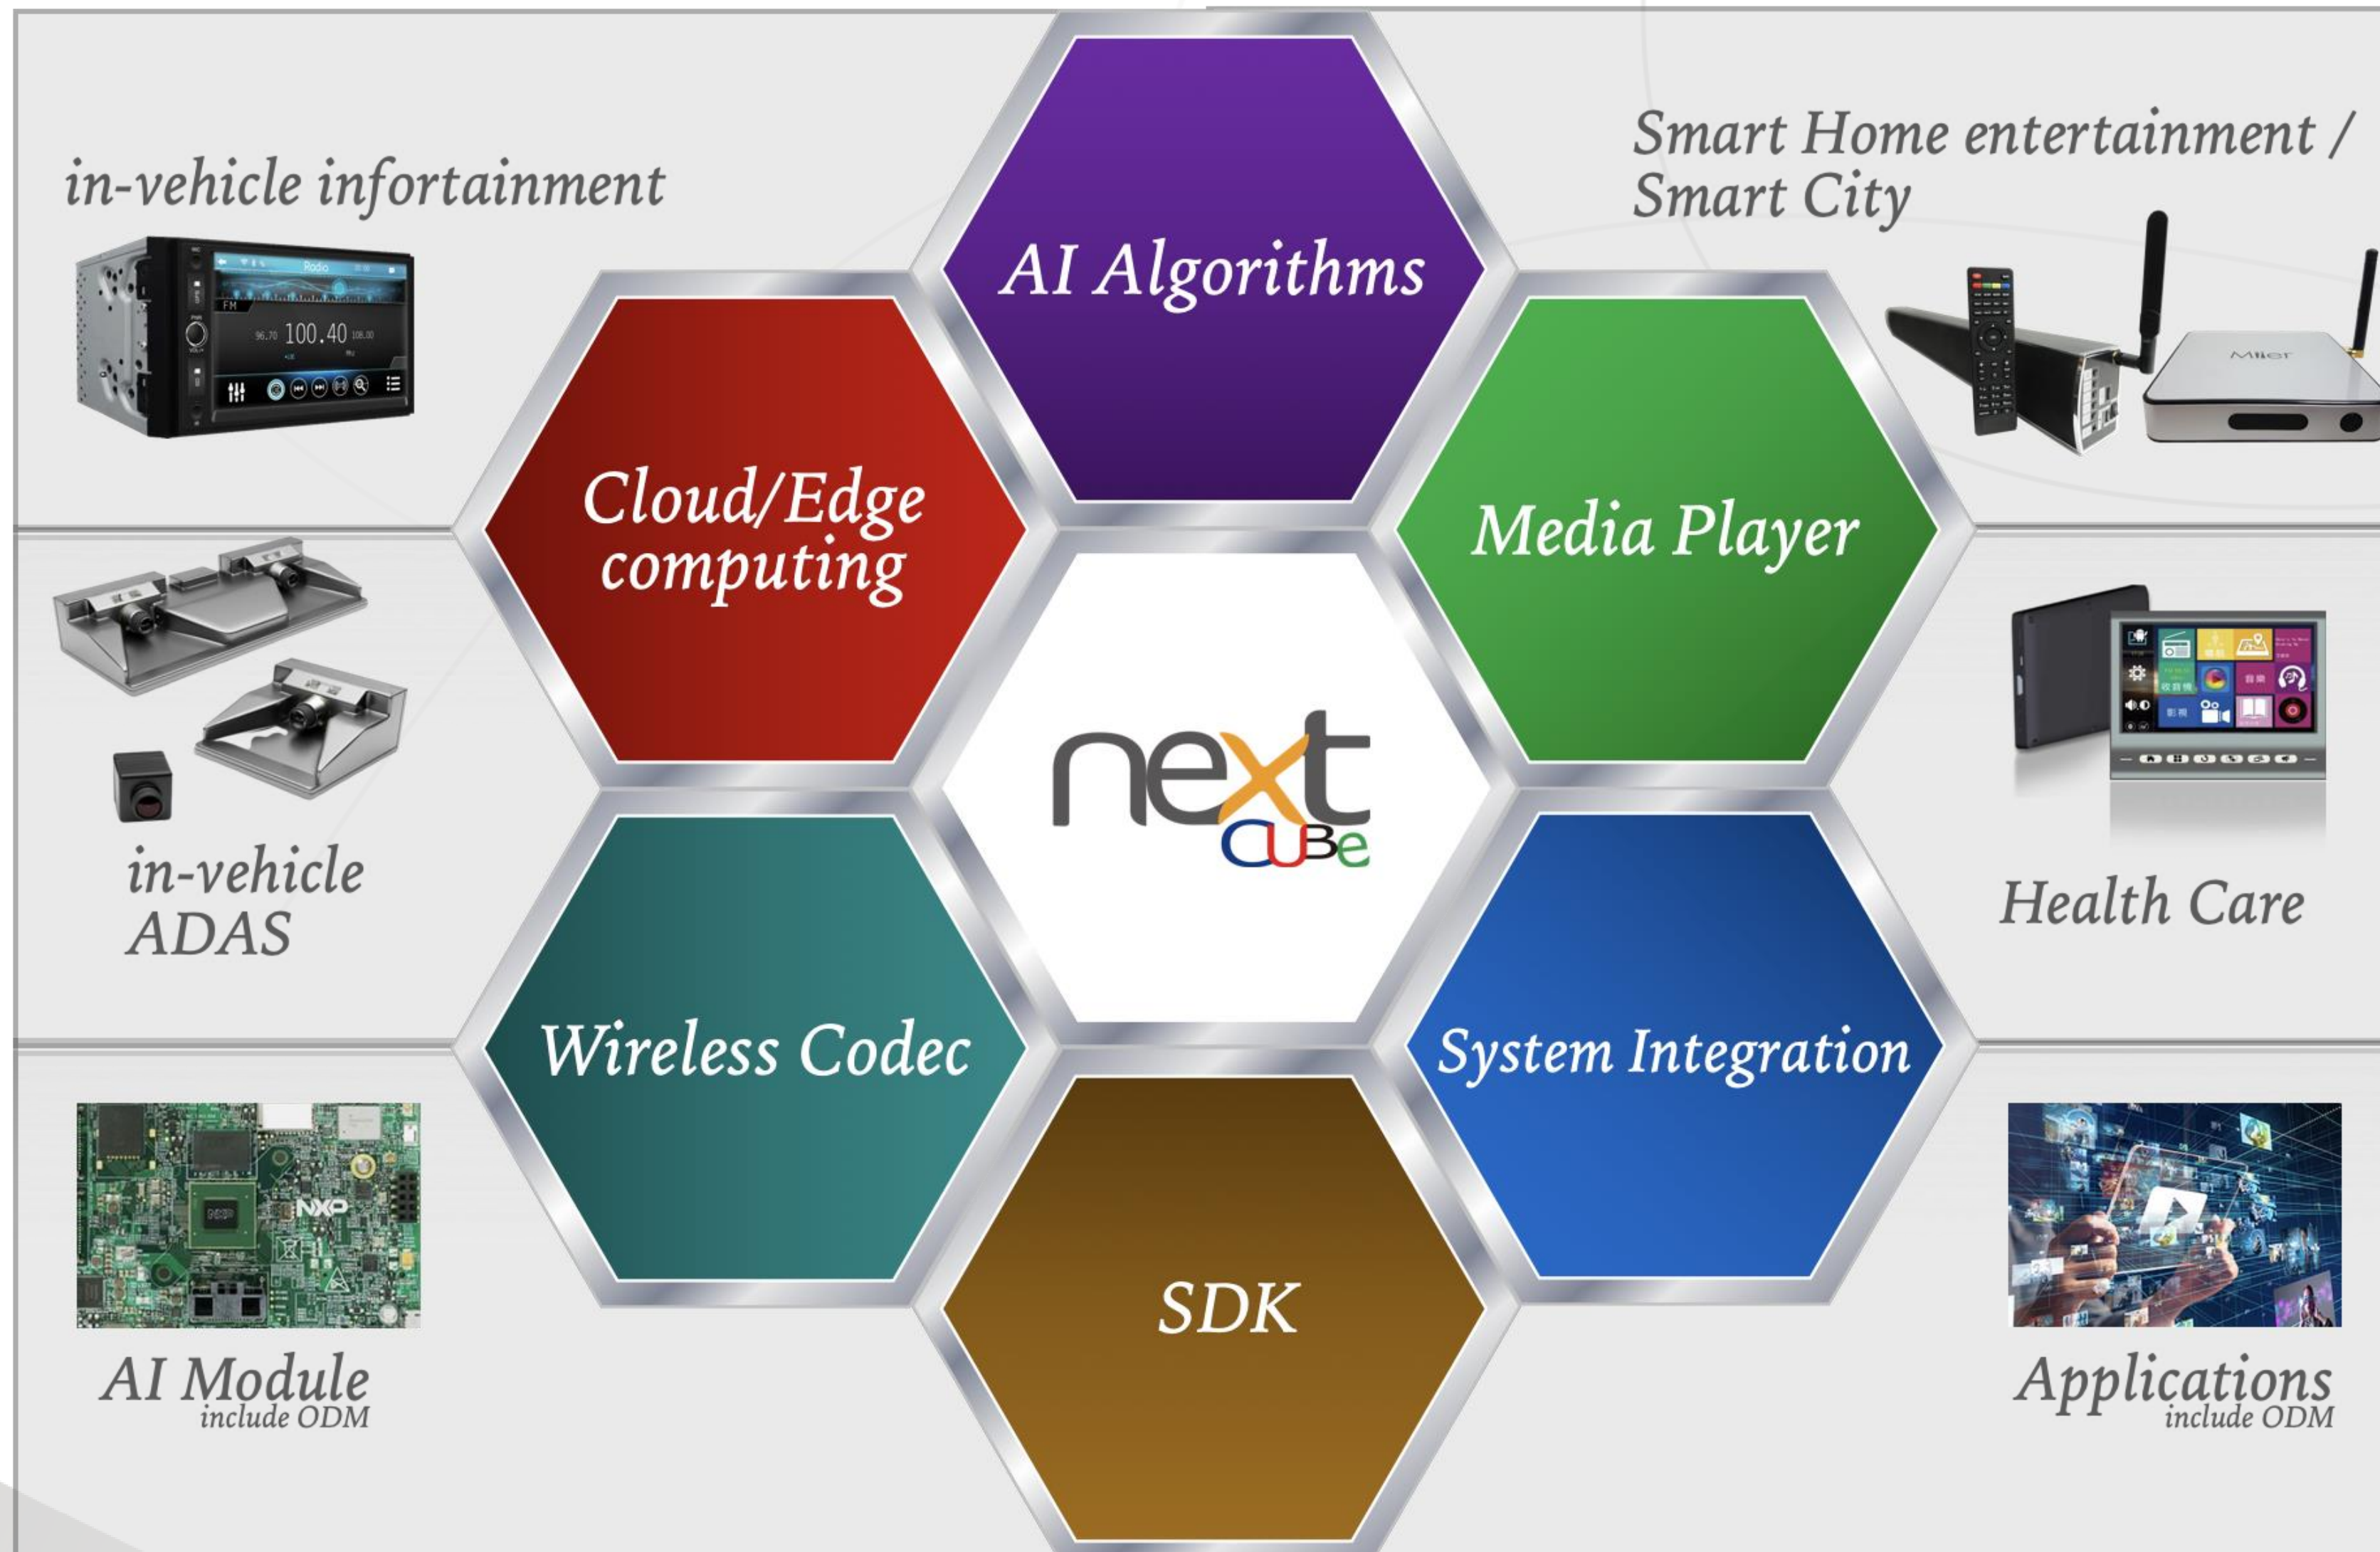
in-vehicle infortainment

Radio
FM
96.70 100.40 108.00

AI Algorithms

Smart Home entertainment / Smart City

Cloud/Edge computing

Media Player

next CUBe

in-vehicle ADAS

Health Care

Wireless Codec

System Integration

SDK

NXP

AI Module
include ODM

Applications
include ODM